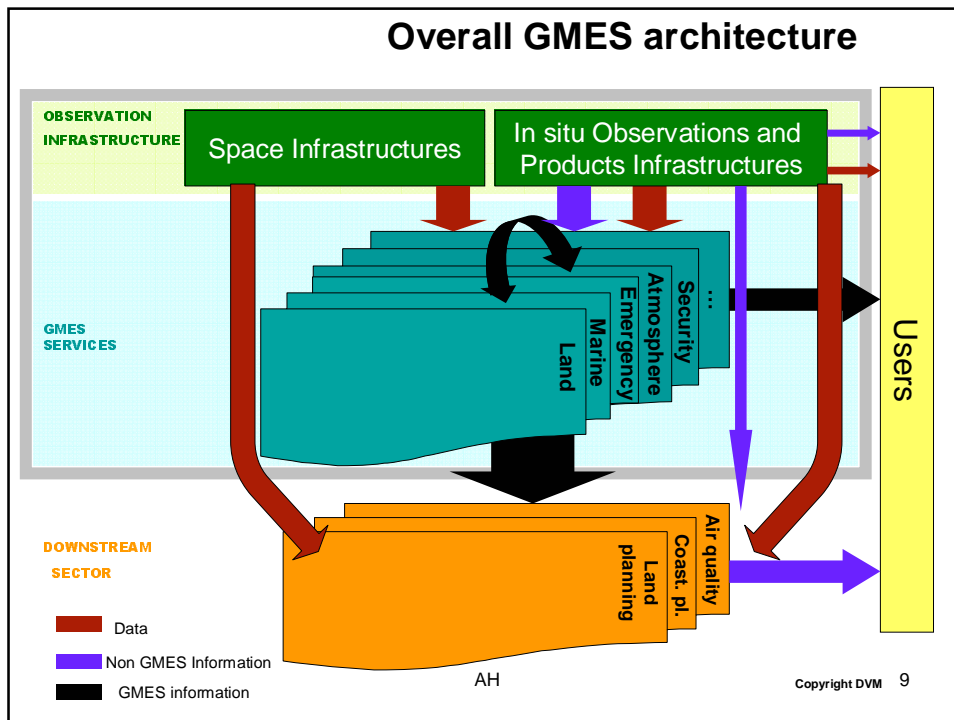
Overall GMES architecture

OBSERVATION INFRASTRUCTURE

Space Infrastructures

In situ Observations and Products Infrastructures

GMES SERVICES

Land
Marine
Emergency
Atmosphere
Security
...

Users

DOWNSTREAM SECTOR

Land planning
Coast. pl.
Air quality

Data

Non GMES Information

GMES information

AH

Copyright DVM 9